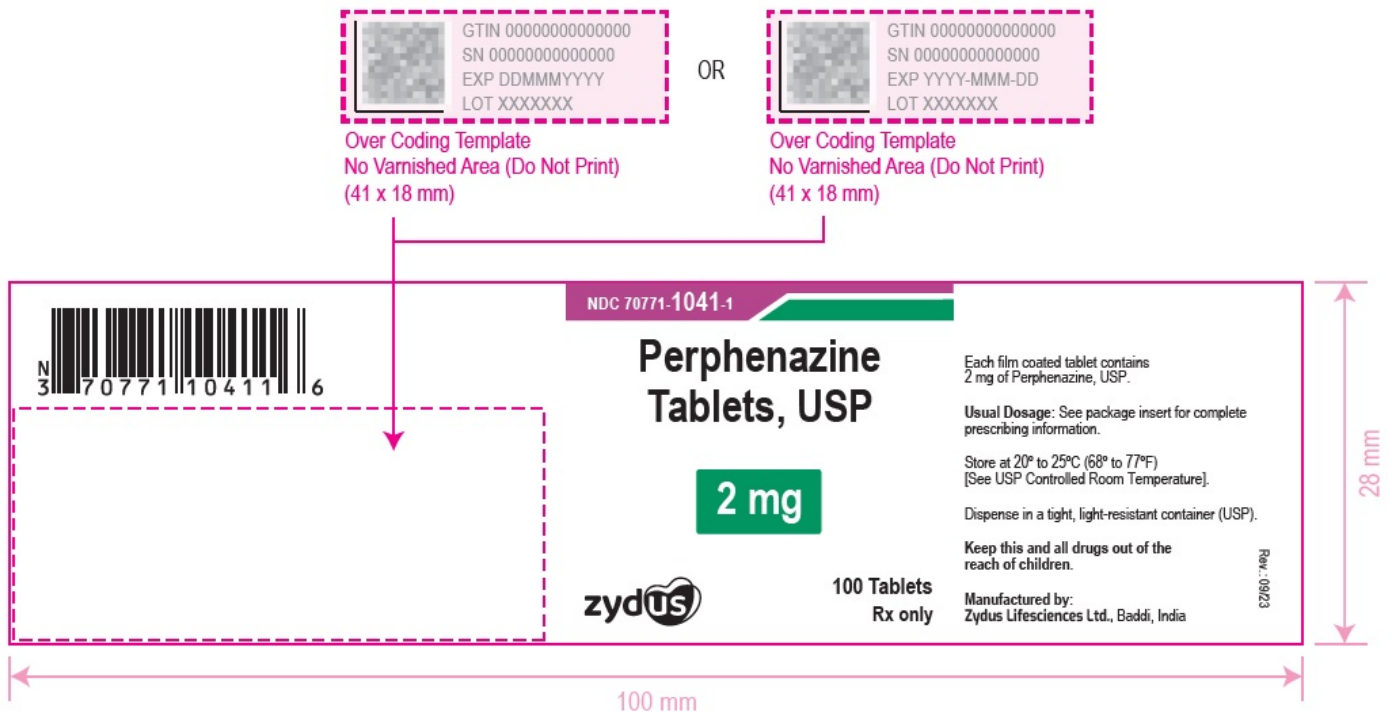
GTIN 00000000000000
SN 00000000000000
EXP DDMMMYYYY
LOT XXXXXXX

OR

GTIN 00000000000000
SN 00000000000000
EXP YYYY-MMM-DD
LOT XXXXXXX

Over Coding Template
No Varnished Area (Do Not Print)
(41 x 18 mm)

Over Coding Template
No Varnished Area (Do Not Print)
(41 x 18 mm)

N
3 70771 10411 6

NDC 70771-1041-1

Perphenazine Tablets, USP

2 mg

zydus

100 Tablets
Rx only

Each film coated tablet contains 2 mg of Perphenazine, USP.

Usual Dosage: See package insert for complete prescribing information.

Store at 20° to 25°C (68° to 77°F)
[See USP Controlled Room Temperature].

Dispense in a tight, light-resistant container (USP).

Keep this and all drugs out of the reach of children.

Manufactured by:
Zydus Lifesciences Ltd., Baddi, India

Rev.: 09/23

28 mm

100 mm